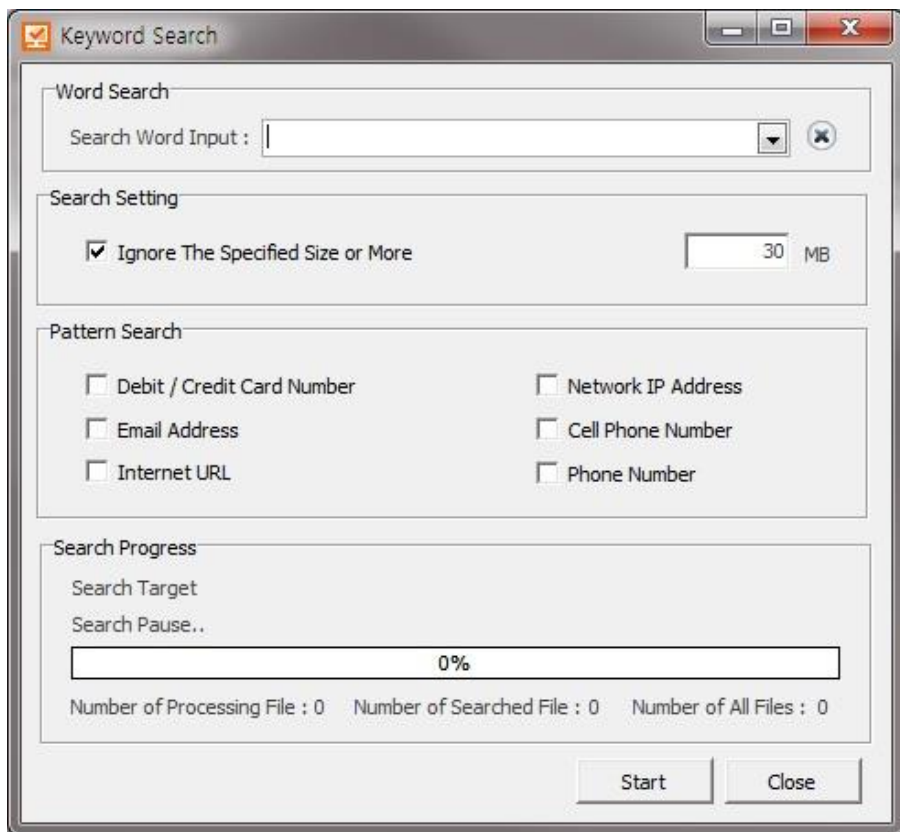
Keyword Search

Word Search

Search Word Input :

Search Setting

Ignore The Specified Size or More

30 MB

Pattern Search

Debit / Credit Card Number

Network IP Address

Email Address

Cell Phone Number

Internet URL

Phone Number

Search Progress

Search Target

Search Pause..

0%

Number of Processing File : 0 Number of Searched File : 0 Number of All Files : 0

Start

Close